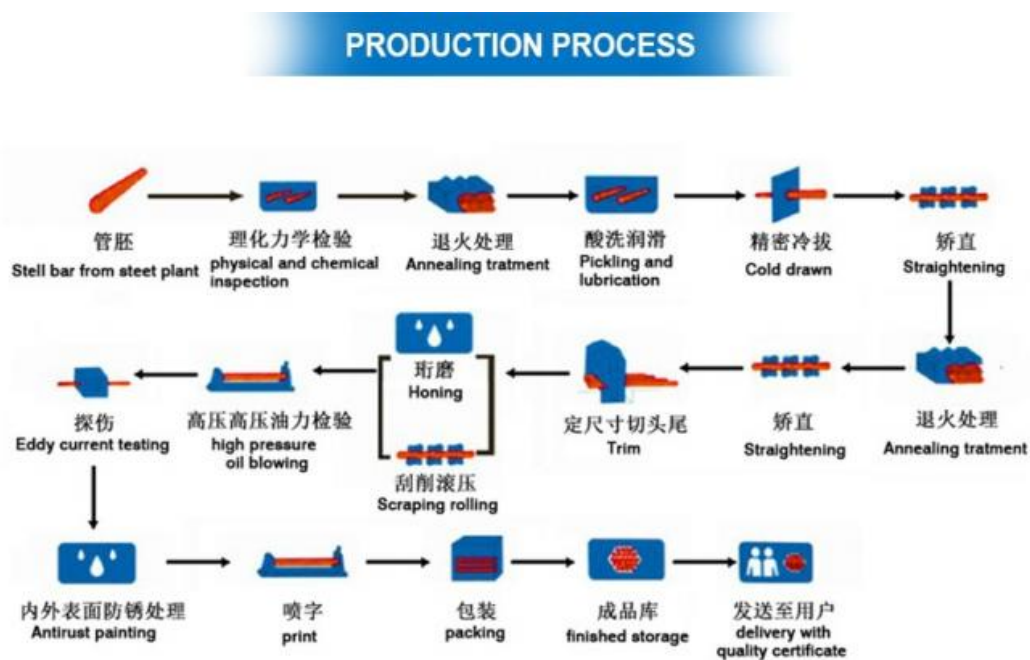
PRODUCTION PROCESS

管胚
Stell bar from steet plant

理化力学检验
physical and chemical inspection

退火处理
Annealing tratment

酸洗润滑
Pickling and lubrication

精密冷拔
Cold drawn

矫直
Straightening

退火处理
Annealing tratment

矫直
Straightening

定尺寸切头尾
Trim

珩磨
Honing

刮削滚压
Scraping rolling

高压高压油力检验
high pressure oil blowing

探伤
Eddy current testing

内外表面防锈处理
Antirust painting

喷字
print

包装
packing

成品库
finished storage

发送至用户
delivery with quality certificate